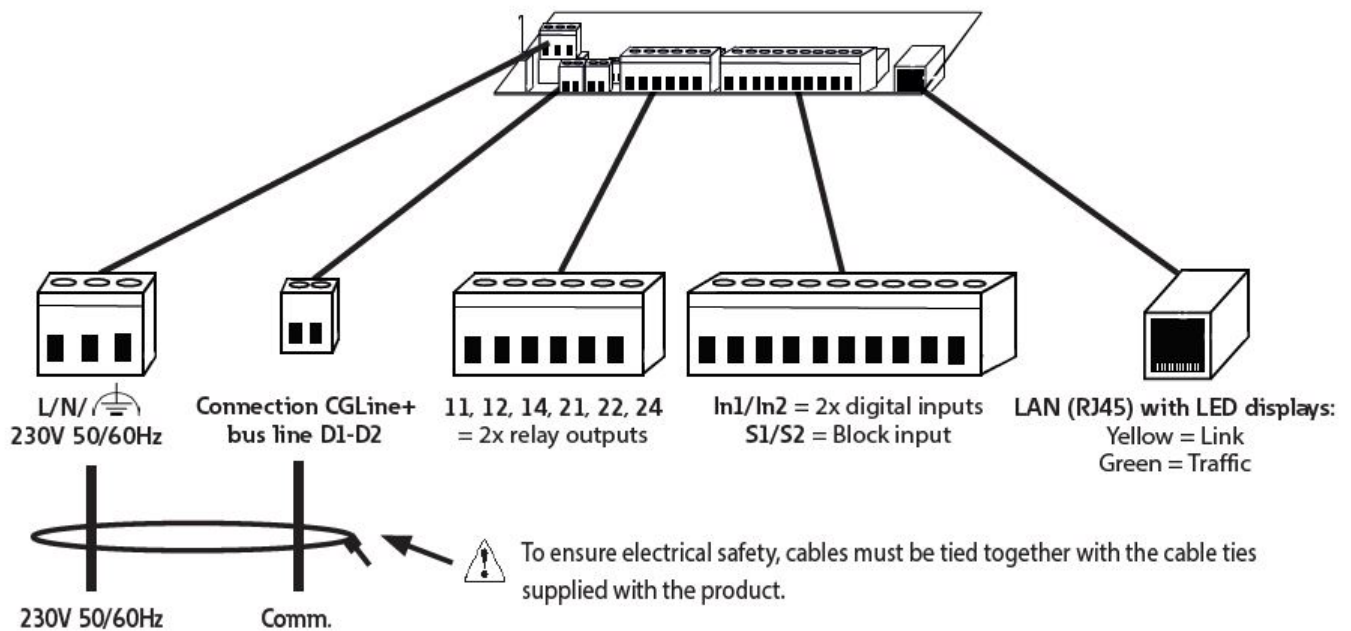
L/N/⏚
230V 50/60Hz

Connection CGLine+
bus line D1-D2

11, 12, 14, 21, 22, 24
= 2x relay outputs

In1/In2 = 2x digital inputs
S1/S2 = Block input

LAN (RJ45) with LED displays:
Yellow = Link
Green = Traffic

To ensure electrical safety, cables must be tied together with the cable ties supplied with the product.

230V 50/60Hz

Comm.